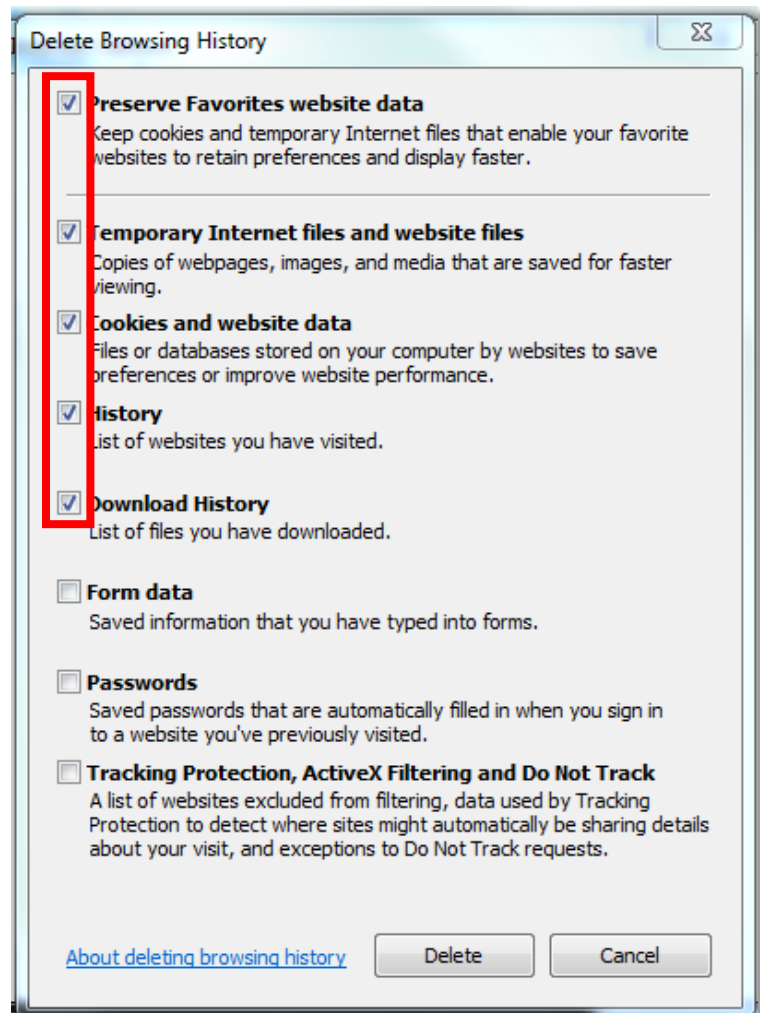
Delete Browsing History

Preserve Favorites website data
Keep cookies and temporary Internet files that enable your favorite websites to retain preferences and display faster.

Temporary Internet files and website files
Copies of webpages, images, and media that are saved for faster viewing.

Cookies and website data
Files or databases stored on your computer by websites to save preferences or improve website performance.

History
List of websites you have visited.

Download History
List of files you have downloaded.

Form data
Saved information that you have typed into forms.

Passwords
Saved passwords that are automatically filled in when you sign in to a website you've previously visited.

Tracking Protection, ActiveX Filtering and Do Not Track
A list of websites excluded from filtering, data used by Tracking Protection to detect where sites might automatically be sharing details about your visit, and exceptions to Do Not Track requests.

About deleting browsing history

Delete

Cancel